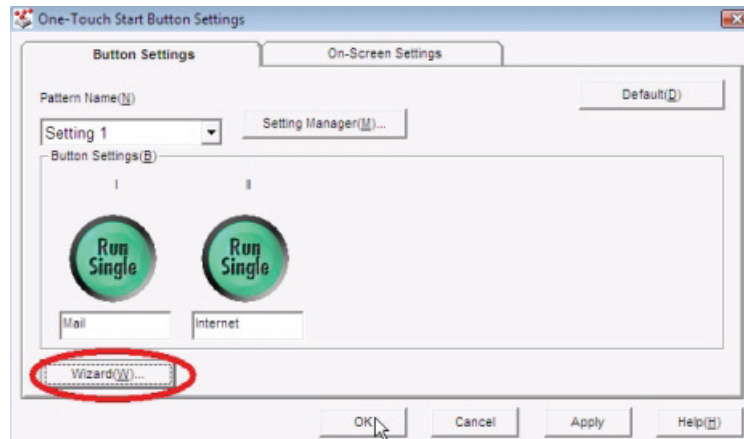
One-Touch Start Button Settings

Button Settings | On-Screen Settings

Pattern Name(N)

Default(D)

Setting 1

Setting Manager(M)...

Button Settings(B)

I

II

Run Single

Run Single

Mail

Internet

Wizard(W)...

OK

Cancel

Apply

Help(H)